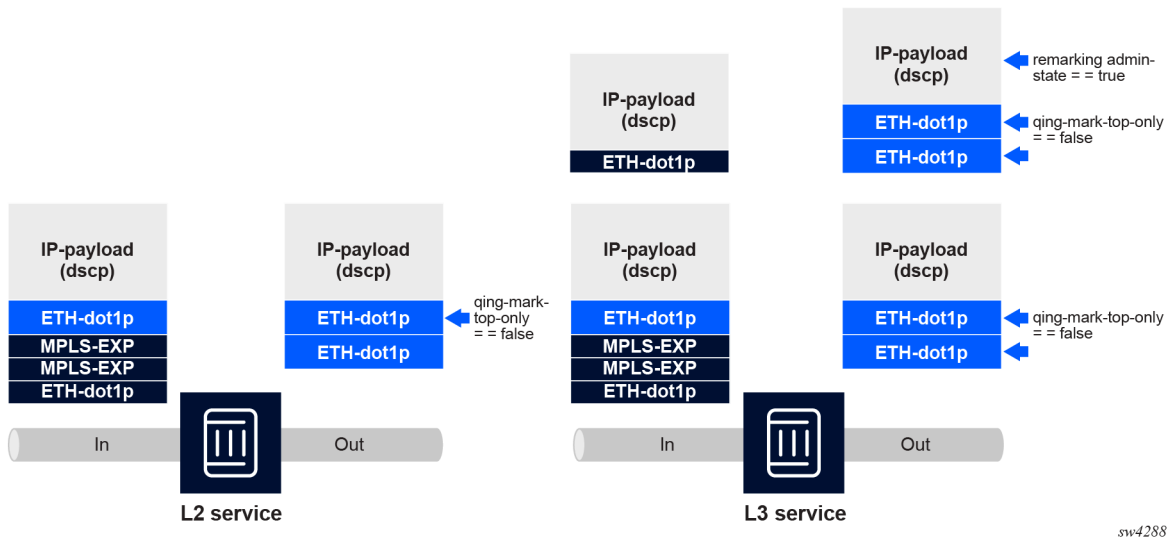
IP-payload (dscp)

ETH-dot1p

MPLS-EXP

MPLS-EXP

ETH-dot1p

In

IP-payload (dscp)

ETH-dot1p

ETH-dot1p

qing-mark-top-only = = false

Out

L2 service

IP-payload (dscp)

ETH-dot1p

IP-payload (dscp)

ETH-dot1p

MPLS-EXP

MPLS-EXP

ETH-dot1p

In

IP-payload (dscp)

ETH-dot1p

ETH-dot1p

remarking admin-state = = true

qing-mark-top-only = = false

IP-payload (dscp)

ETH-dot1p

ETH-dot1p

qing-mark-top-only = = false

Out

L3 service

sw4288